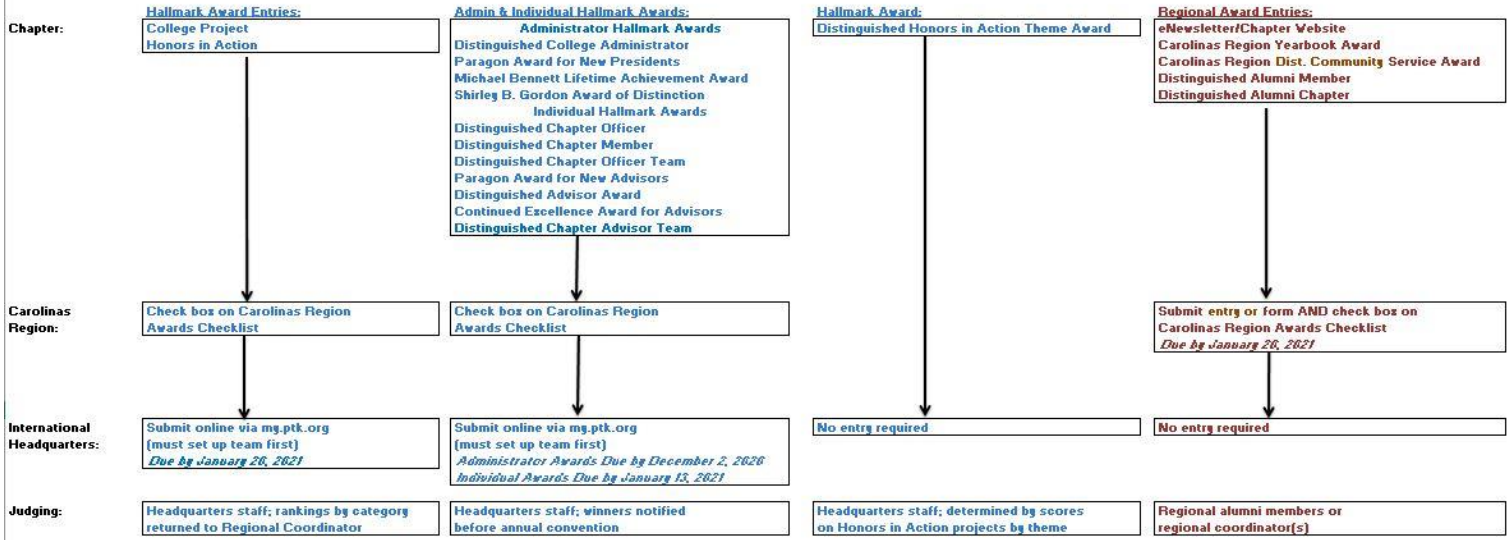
Chapter:

Hallmark Award Entries:
College Project
Honors in Action

Admin & Individual Hallmark Awards:
Administrator Hallmark Awards
Distinguished College Administrator
Paragon Award for New Presidents
Michael Bennett Lifetime Achievement Award
Shirley B. Gordon Award of Distinction
Individual Hallmark Awards
Distinguished Chapter Officer
Distinguished Chapter Member
Distinguished Chapter Officer Team
Paragon Award for New Advisors
Distinguished Advisor Award
Continued Excellence Award for Advisors
Distinguished Chapter Advisor Team

Hallmark Award:
Distinguished Honors in Action Theme Award

Regional Award Entries:
eNewsletter/Chapter Website
Carolinas Region Yearbook Award
Carolinas Region Dist. Community Service Award
Distinguished Alumni Member
Distinguished Alumni Chapter

Carolinas Region:

Check box on Carolinas Region Awards Checklist

Check box on Carolinas Region Awards Checklist

Submit entry or form AND check box on Carolinas Region Awards Checklist
Due by January 26, 2021

International Headquarters:

Submit online via my.ptk.org
(must set up team first)
Due by January 26, 2021

Submit online via my.ptk.org
(must set up team first)
Administrator Awards Due by December 2, 2020
Individual Awards Due by January 13, 2021

No entry required

No entry required

Judging:

Headquarters staff; rankings by category returned to Regional Coordinator

Headquarters staff; winners notified before annual convention

Headquarters staff; determined by scores on Honors in Action projects by theme

Regional alumni members or regional coordinator(s)